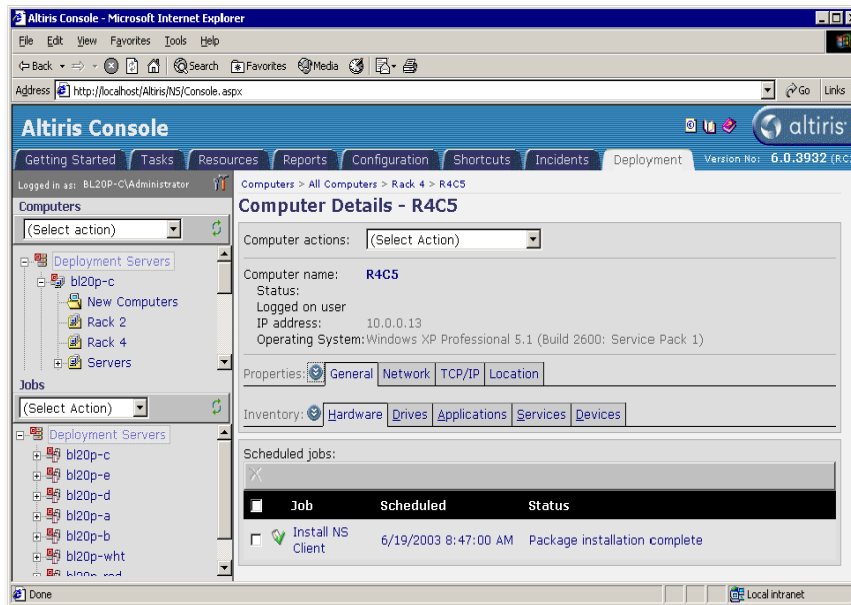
Altiris Console - Microsoft Internet Explorer

File Edit View Favorites Tools Help

Back Search Favorites Media

Address http://localhost/Altiris/NS/Console.aspx

Go Links

Altiris Console

altiris

Getting Started Tasks Resources Reports Configuration Shortcuts Incidents Deployment

Version No: 6.0.3932 (RC

Logged in as: BL20P-C\Administrator

Computers

(Select action)

Deployment Servers
bl20p-c
New Computers
Rack 2
Rack 4
Servers

Jobs

(Select Action)

Deployment Servers
bl20p-c
bl20p-e
bl20p-d
bl20p-a
bl20p-b
bl20p-wht
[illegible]

Computers > All Computers > Rack 4 > R4C5

Computer Details - R4C5

Computer actions: (Select Action)

Computer name: R4C5
Status:
Logged on user
IP address: 10.0.0.13
Operating System: Windows XP Professional 5.1 (Build 2600: Service Pack 1)

Properties: General Network TCP/IP Location

Inventory: Hardware Drives Applications Services Devices

Scheduled jobs:

| | Job | Scheduled | Status |
|---|---|---|---|
| | Install NS Client | 6/19/2003 8:47:00 AM | Package installation complete |

Done

Local intranet